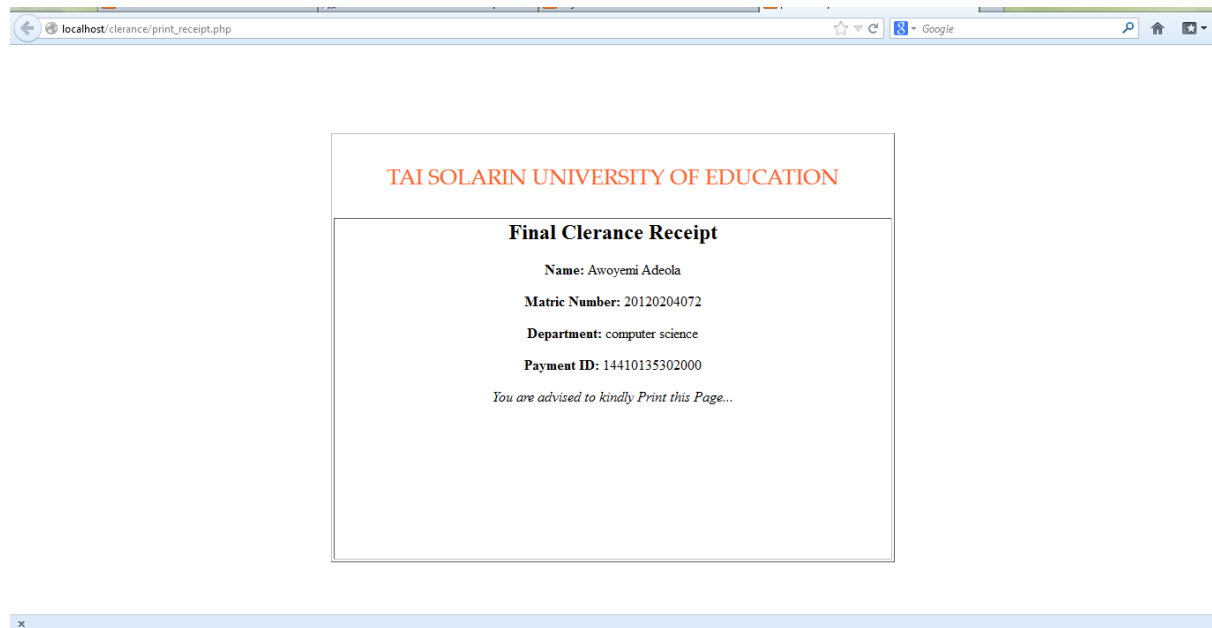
localhost/clerance/print_receipt.php

Google

TAI SOLARIN UNIVERSITY OF EDUCATION

Final Clerance Receipt

**Name:** Awoyemi Adeola

**Matric Number:** 20120204072

**Department:** computer science

**Payment ID:** 14410135302000

*You are advised to kindly Print this Page...*

×